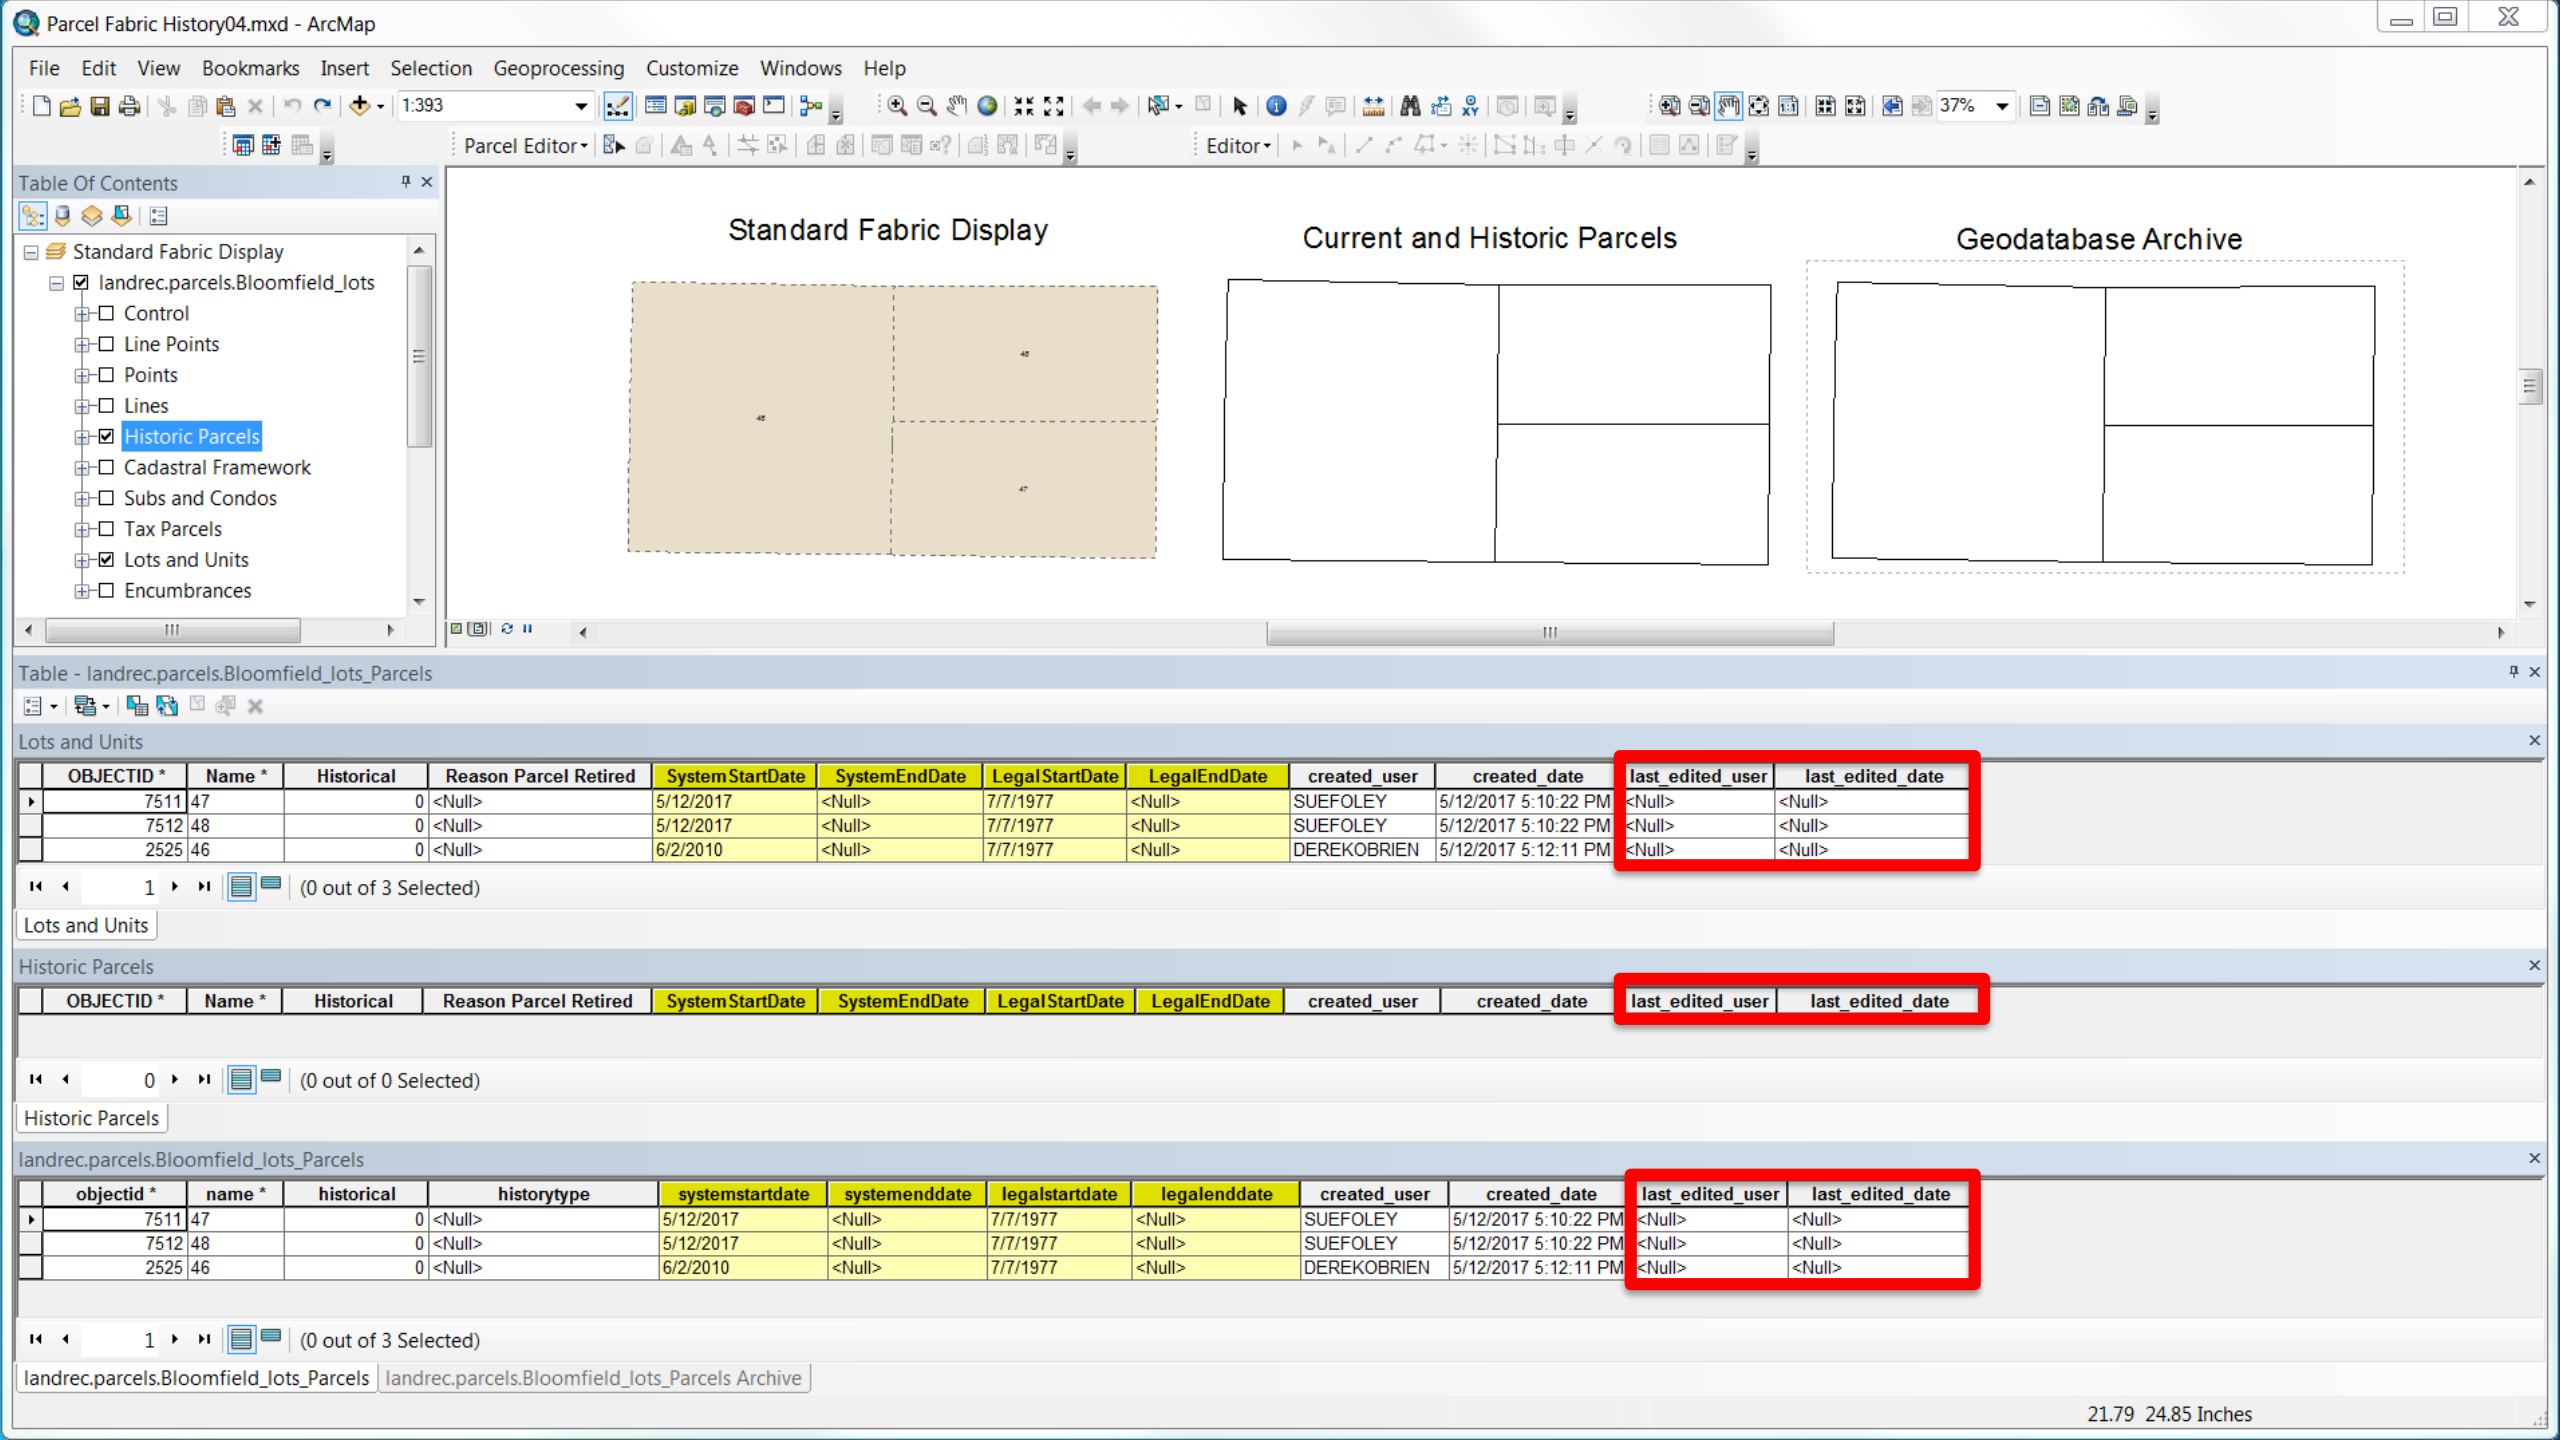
Parcel Fabric History04.mxd - ArcMap

File Edit View Bookmarks Insert Selection Geoprocessing Customize Windows Help

1:393

37%

Parcel Editor

Editor

Table Of Contents

Standard Fabric Display
landrec.parcels.Bloomfield_lots
Control
Line Points
Points
Lines
Historic Parcels
Cadastral Framework
Subs and Condos
Tax Parcels
Lots and Units
Encumbrances

Standard Fabric Display

Current and Historic Parcels

Geodatabase Archive

Table - landrec.parcels.Bloomfield_lots_Parcels

Lots and Units

| | OBJECTID * | Name * | Historical | Reason Parcel Retired | SystemStartDate | SystemEndDate | LegalStartDate | LegalEndDate | created_user | created_date | last_edited_user | last_edited_date |
|---|---|---|---|---|---|---|---|---|---|---|---|---|
| ▸ | 7511 | 47 | 0 | <Null> | 5/12/2017 | <Null> | 7/7/1977 | <Null> | SUEFOLEY | 5/12/2017 5:10:22 PM | <Null> | <Null> |
| | 7512 | 48 | 0 | <Null> | 5/12/2017 | <Null> | 7/7/1977 | <Null> | SUEFOLEY | 5/12/2017 5:10:22 PM | <Null> | <Null> |
| | 2525 | 46 | 0 | <Null> | 6/2/2010 | <Null> | 7/7/1977 | <Null> | DEREKOBRIEN | 5/12/2017 5:12:11 PM | <Null> | <Null> |

1 (0 out of 3 Selected)

Lots and Units

Historic Parcels

| | OBJECTID * | Name * | Historical | Reason Parcel Retired | SystemStartDate | SystemEndDate | LegalStartDate | LegalEndDate | created_user | created_date | last_edited_user | last_edited_date |
|---|---|---|---|---|---|---|---|---|---|---|---|---|

0 (0 out of 0 Selected)

Historic Parcels

landrec.parcels.Bloomfield_lots_Parcels

| | objectid * | name * | historical | historytype | systemstartdate | systemenddate | legalstartdate | legalenddate | created_user | created_date | last_edited_user | last_edited_date |
|---|---|---|---|---|---|---|---|---|---|---|---|---|
| ▸ | 7511 | 47 | 0 | <Null> | 5/12/2017 | <Null> | 7/7/1977 | <Null> | SUEFOLEY | 5/12/2017 5:10:22 PM | <Null> | <Null> |
| | 7512 | 48 | 0 | <Null> | 5/12/2017 | <Null> | 7/7/1977 | <Null> | SUEFOLEY | 5/12/2017 5:10:22 PM | <Null> | <Null> |
| | 2525 | 46 | 0 | <Null> | 6/2/2010 | <Null> | 7/7/1977 | <Null> | DEREKOBRIEN | 5/12/2017 5:12:11 PM | <Null> | <Null> |

1 (0 out of 3 Selected)

landrec.parcels.Bloomfield_lots_Parcels landrec.parcels.Bloomfield_lots_Parcels Archive

21.79 24.85 Inches